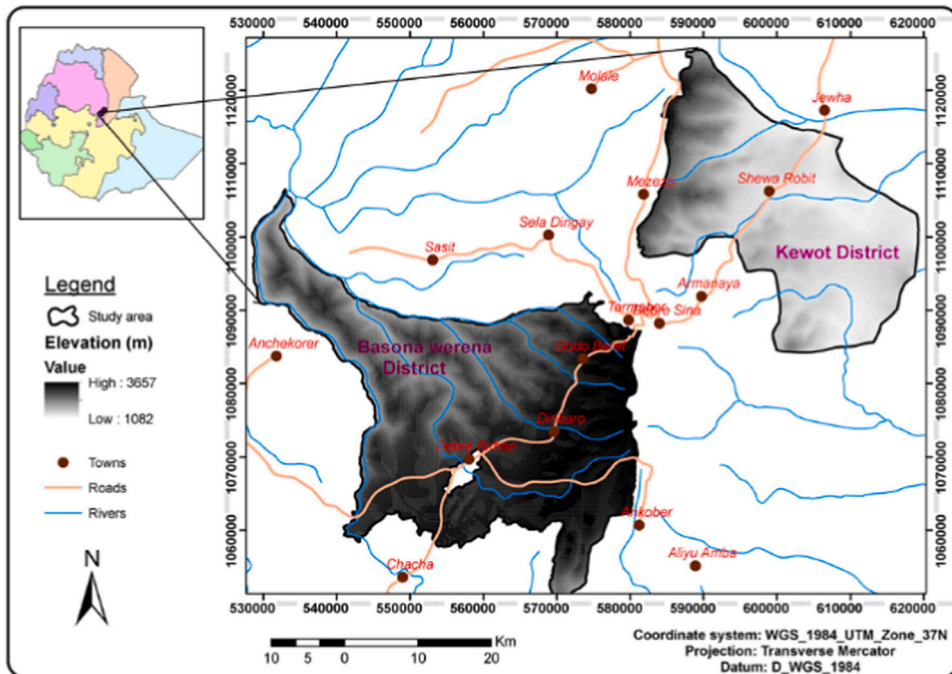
530000 540000 550000 560000 570000 580000 590000 600000 610000 620000

1120000
1110000
1100000
1090000
1080000
1070000
1060000

Molale
Jewha
Mezezo
Shewa Robit
Sela Dingay
Sasit
Kewot District
Armaniya
Tarmaber
Debre Sina
Anchekorer
Basona werena District
Gudo Beret
Dibaro
Debre Berhan
Ankober
Aliyu Amba
Chacha

Legend
Study area
Elevation (m)
Value
High : 3657
Low : 1082
Towns
Roads
Rivers

N

10 5 0 10 20
Km

Coordinate system: WGS_1984_UTM_Zone_37N
Projection: Transverse Mercator
Datum: D_WGS_1984